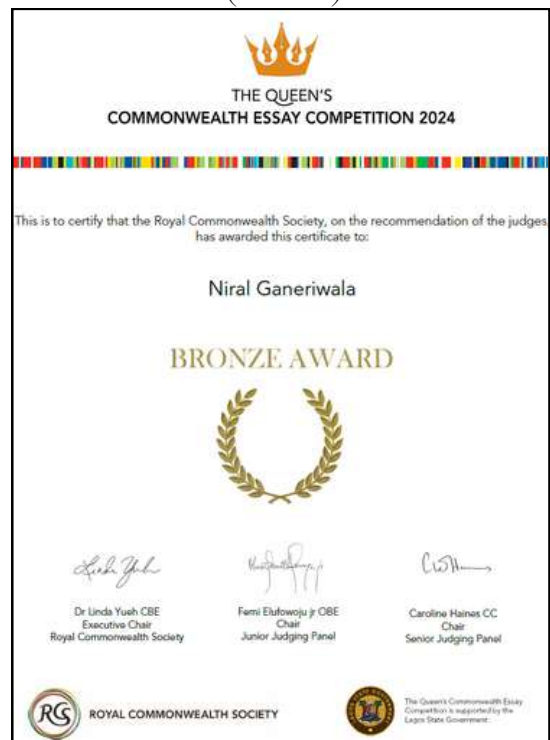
THE QUEEN'S
COMMONWEALTH ESSAY COMPETITION 2024

This is to certify that the Royal Commonwealth Society, on the recommendation of the judges, has awarded this certificate to:

Niral Ganeriwala

BRONZE AWARD

Linda Yueh

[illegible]

C W Haines

Dr Linda Yueh CBE
Executive Chair
Royal Commonwealth Society

Femi Elufowoju jr OBE
Chair
Junior Judging Panel

Caroline Haines CC
Chair
Senior Judging Panel

RCS ROYAL COMMONWEALTH SOCIETY

The Queen's Commonwealth Essay Competition is supported by the Lagos State Government.